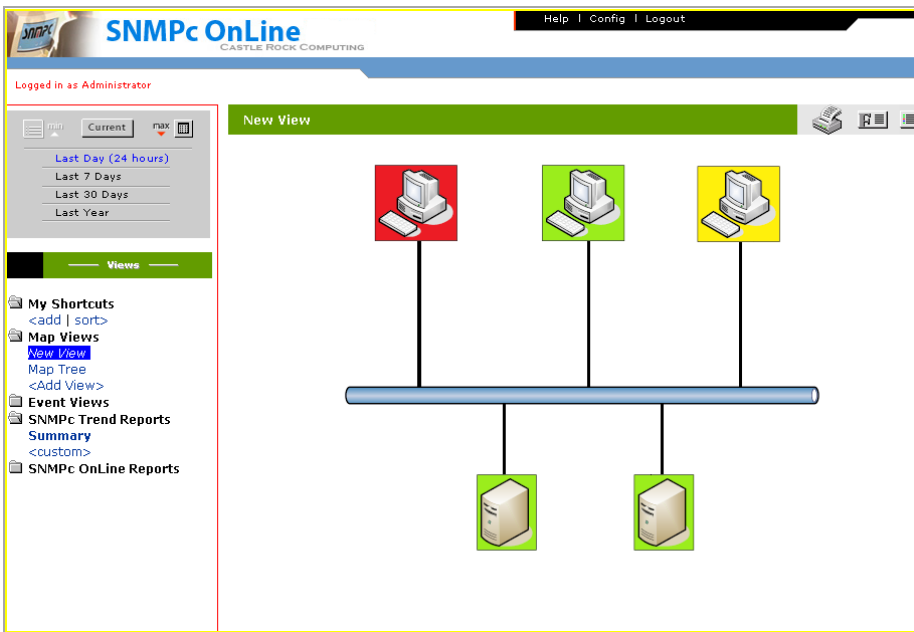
SNMPc OnLine
CASTLE ROCK COMPUTING

Help | Config | Logout

Logged in as Administrator

min Current max

Last Day (24 hours)
Last 7 Days
Last 30 Days
Last Year

Views

My Shortcuts
<add | sort>
Map Views
New View
Map Tree
<Add View>
Event Views
SNMPc Trend Reports
Summary
<custom>
SNMPc OnLine Reports

New View